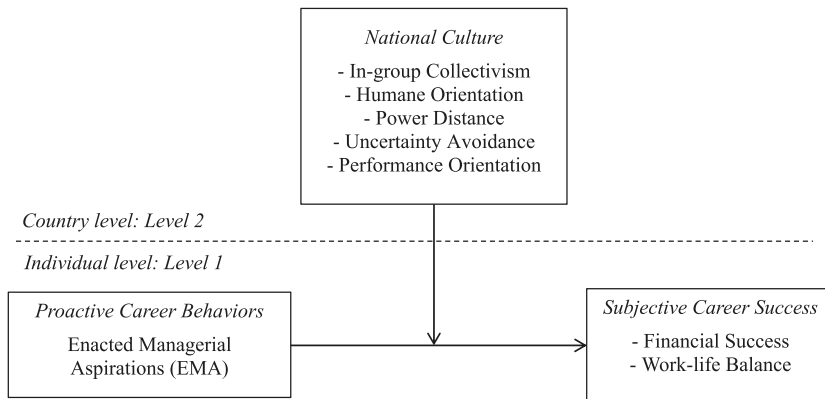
National Culture

- In-group Collectivism
- Humane Orientation
- Power Distance
- Uncertainty Avoidance
- Performance Orientation

Country level: Level 2

Individual level: Level 1

Proactive Career Behaviors

Enacted Managerial Aspirations (EMA)

Subjective Career Success

- Financial Success
- Work-life Balance